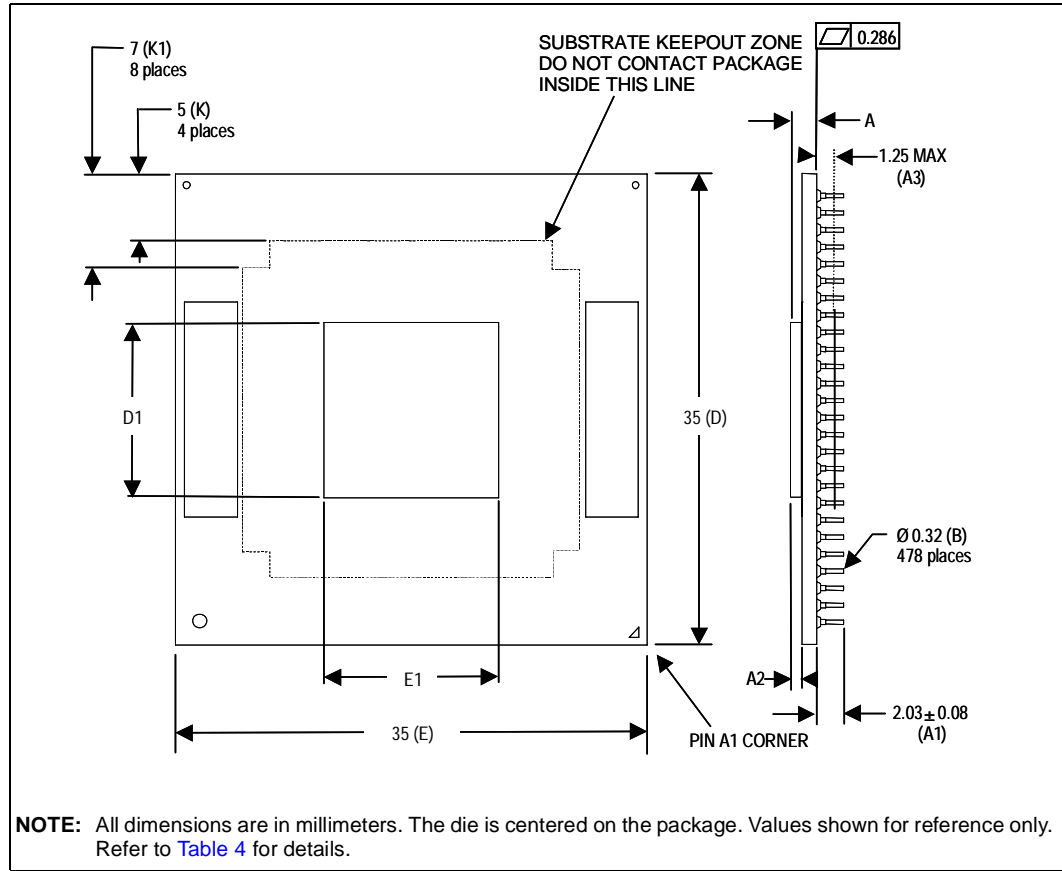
7 (K1)
8 places

5 (K)
4 places

SUBSTRATE KEEPOUT ZONE
DO NOT CONTACT PACKAGE
INSIDE THIS LINE

0.286

A

1.25 MAX
(A3)

D1

35 (D)

Ø 0.32 (B)
478 places

A2

E1

2.03 $\pm$ 0.08
(A1)

35 (E)

PIN A1 CORNER

NOTE: All dimensions are in millimeters. The die is centered on the package. Values shown for reference only. Refer to Table 4 for details.